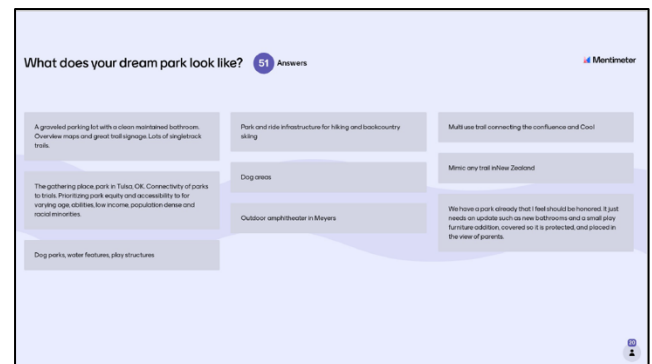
What does your dream park look like? 51 Answers

Mentimeter

A graveled parking lot with a clean maintained bathroom. Overview maps and great trail signage. Lots of singletrack trails.

The gathering place, park in Tulsa, OK. Connectivity of parks to trials. Prioritizing park equity and accessibility to for varying age, abilities, low income, population dense and racial minorities.

Dog parks, water features, play structures

Park and ride infrastructure for hiking and backcountry skiing

Dog areas

Outdoor amphitheater in Meyers

Multi use trail connecting the confluence and Cool

Mimic any trail inNew Zealand

We have a park already that I feel should be honored. It just needs an update such as new bathrooms and a small play furniture addition, covered so it is protected, and placed in the view of parents.

20